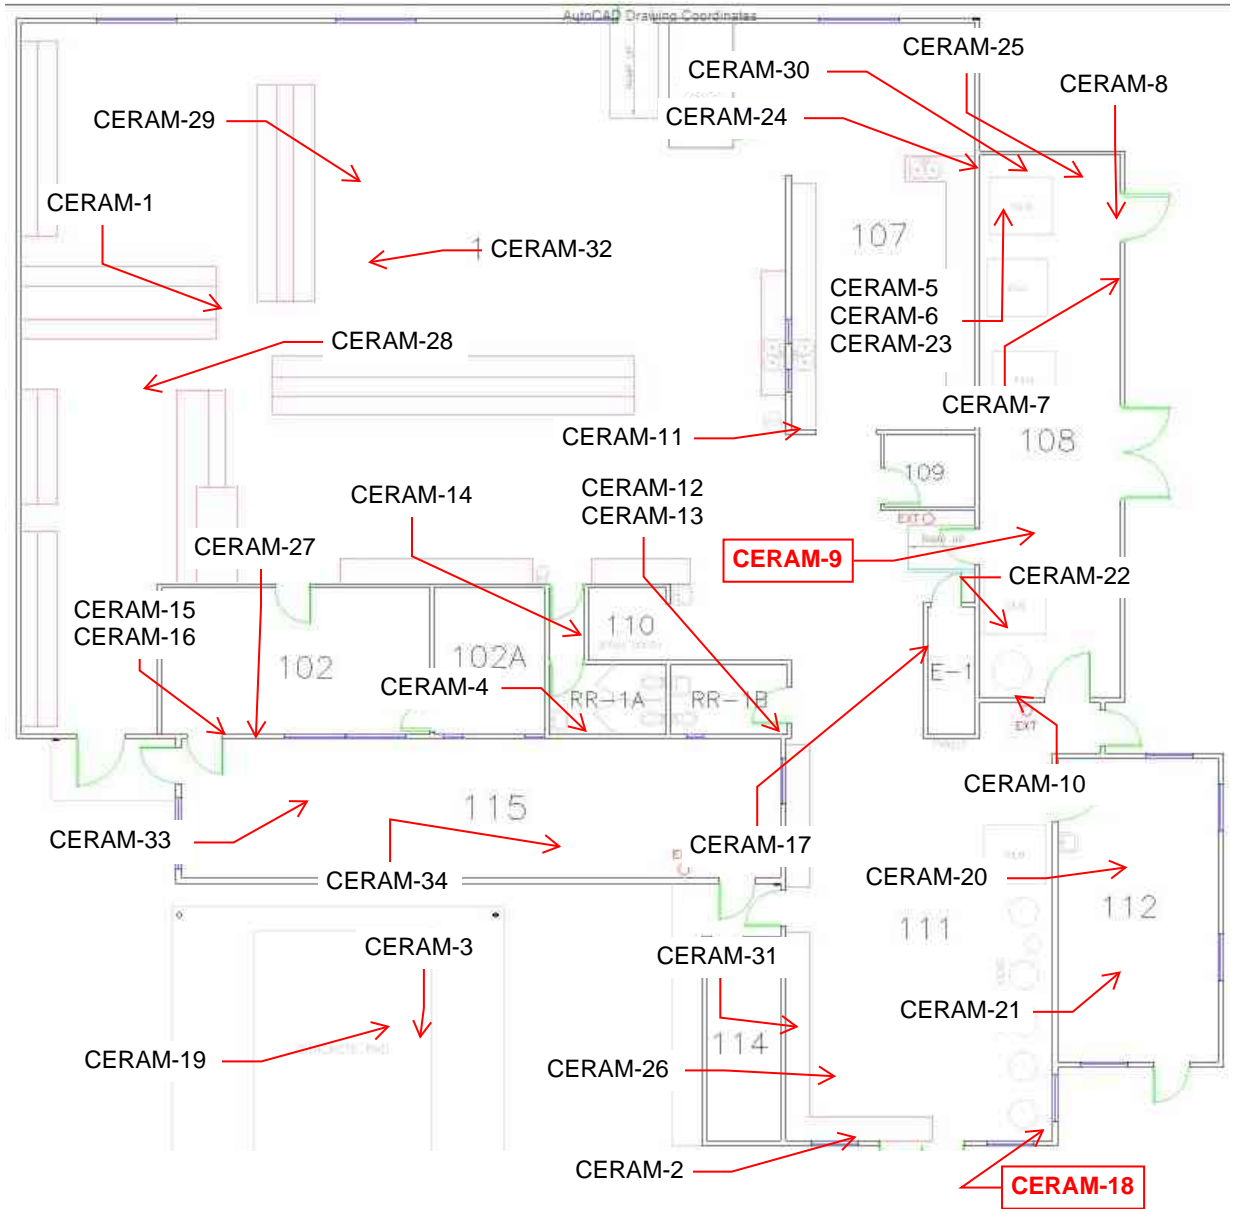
AutoCAD Drawing Coordinates

CERAM-30
CERAM-25
CERAM-8
CERAM-29
CERAM-24
CERAM-1
CERAM-32
107
CERAM-5
CERAM-6
CERAM-23
CERAM-28
CERAM-7
CERAM-11
108
CERAM-14
CERAM-12
CERAM-13
109
EXIT
CERAM-27
CERAM-9
CERAM-22
CERAM-15
CERAM-16
110
102
102A
E-1
CERAM-4
RR-1A
RR-1B
EXIT
CERAM-10
115
CERAM-33
CERAM-17
CERAM-34
CERAM-20
112
111
CERAM-3
CERAM-31
CERAM-21
CERAM-19
114
CERAM-26
CERAM-2
CERAM-18